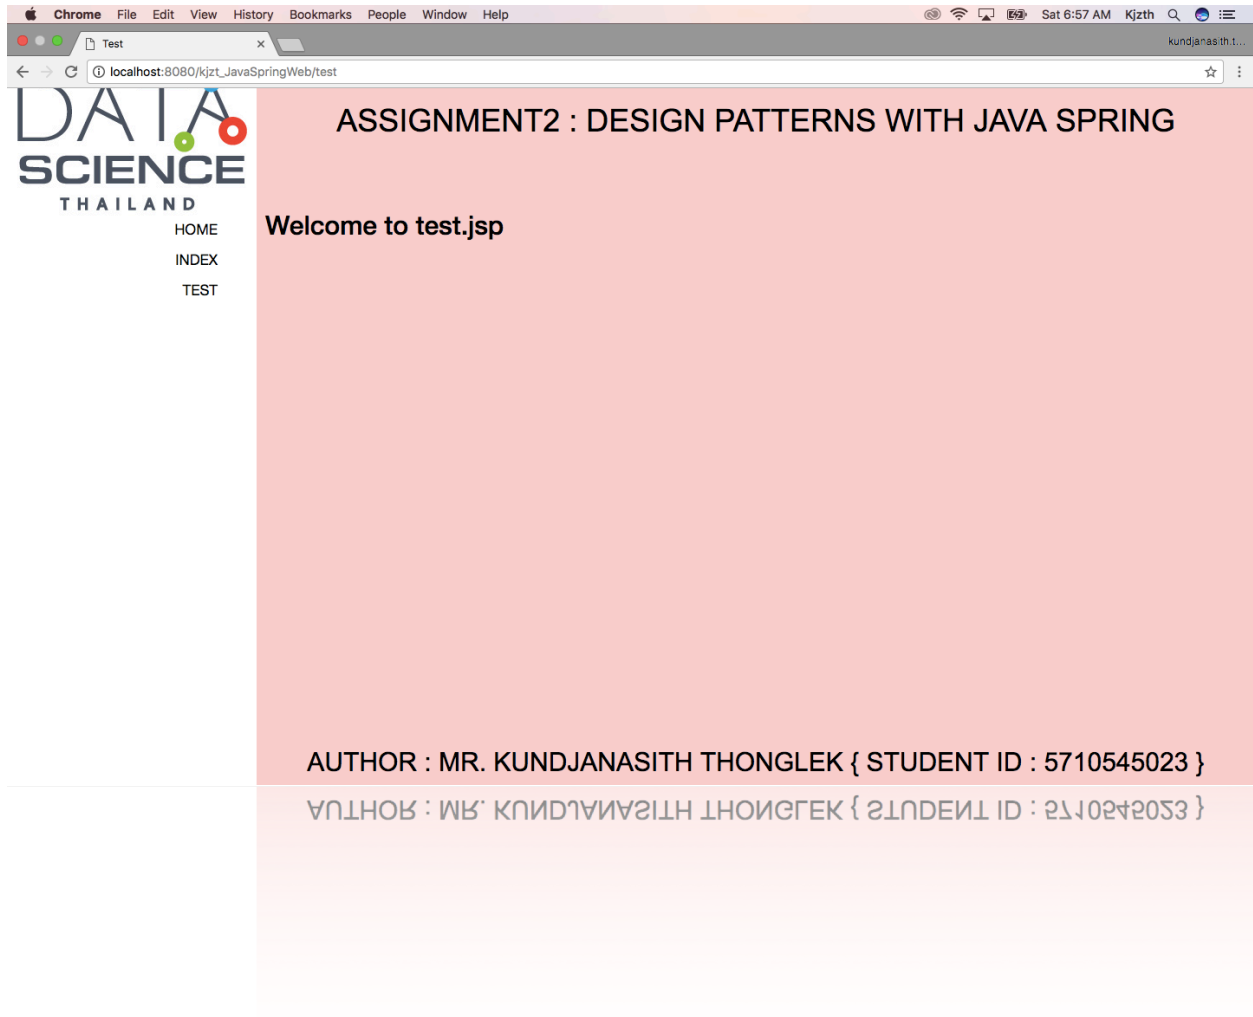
Chrome File Edit View History Bookmarks People Window Help

Sat 6:57 AM Kjzth

Test

kundjanasith.t...

localhost:8080/kjzt_JavaSpringWeb/test

DATA SCIENCE THAILAND

HOME

INDEX

TEST

ASSIGNMENT2 : DESIGN PATTERNS WITH JAVA SPRING

Welcome to test.jsp

AUTHOR : MR. KUNDJANASITH THONGLEK { STUDENT ID : 5710545023 }

AUTHOR : MR. KUNDJANASITH THONGLEK { STUDENT ID : 5710545023 }